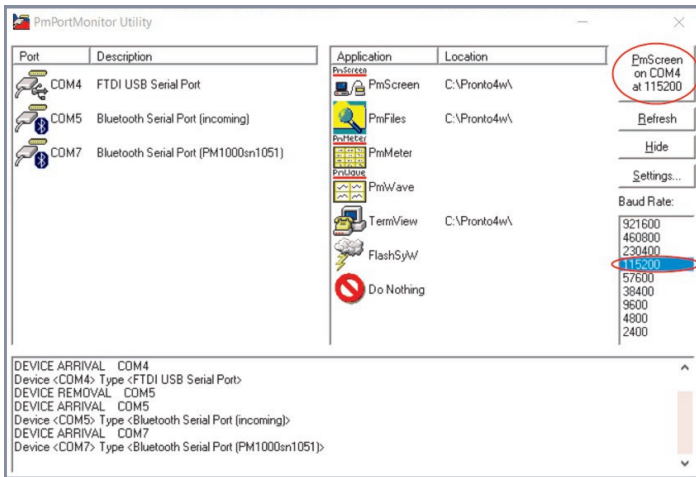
PmPortMonitor Utility

| Port | Description |
|---|---|
| COM4 | FTDI USB Serial Port |
| COM5 | Bluetooth Serial Port (incoming) |
| COM7 | Bluetooth Serial Port (PM1000sn1051) |

| Application | Location |
|---|---|
| PmScreen | C:\Pronto4w\ |
| PmFiles | C:\Pronto4w\ |
| PmMeter | |
| PmWave | |
| TermView | C:\Pronto4w\ |
| FlashSyW | |
| Do Nothing | |

PmScreen on COM4 at 115200

Refresh

Hide

Settings...

Baud Rate:

921600
460800
230400
115200
57600
38400
9600
4800
2400

DEVICE ARRIVAL COM4
Device <COM4> Type <FTDI USB Serial Port>
DEVICE REMOVAL COM5
DEVICE ARRIVAL COM5
Device <COM5> Type <Bluetooth Serial Port (incoming)>
DEVICE ARRIVAL COM7
Device <COM7> Type <Bluetooth Serial Port (PM1000sn1051)>